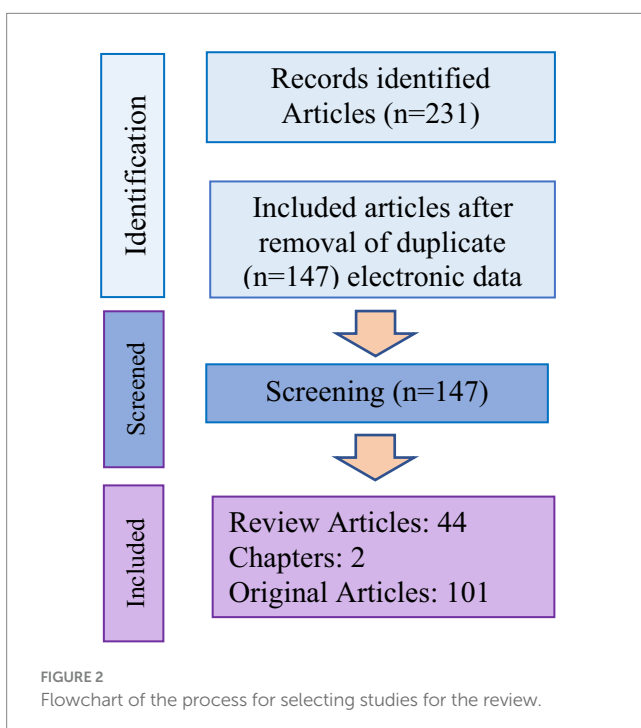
Identification

Records identified Articles (n=231)

Included articles after removal of duplicate (n=147) electronic data

Screened

Screening (n=147)

Included

Review Articles: 44
Chapters: 2
Original Articles: 101

FIGURE 2
Flowchart of the process for selecting studies for the review.